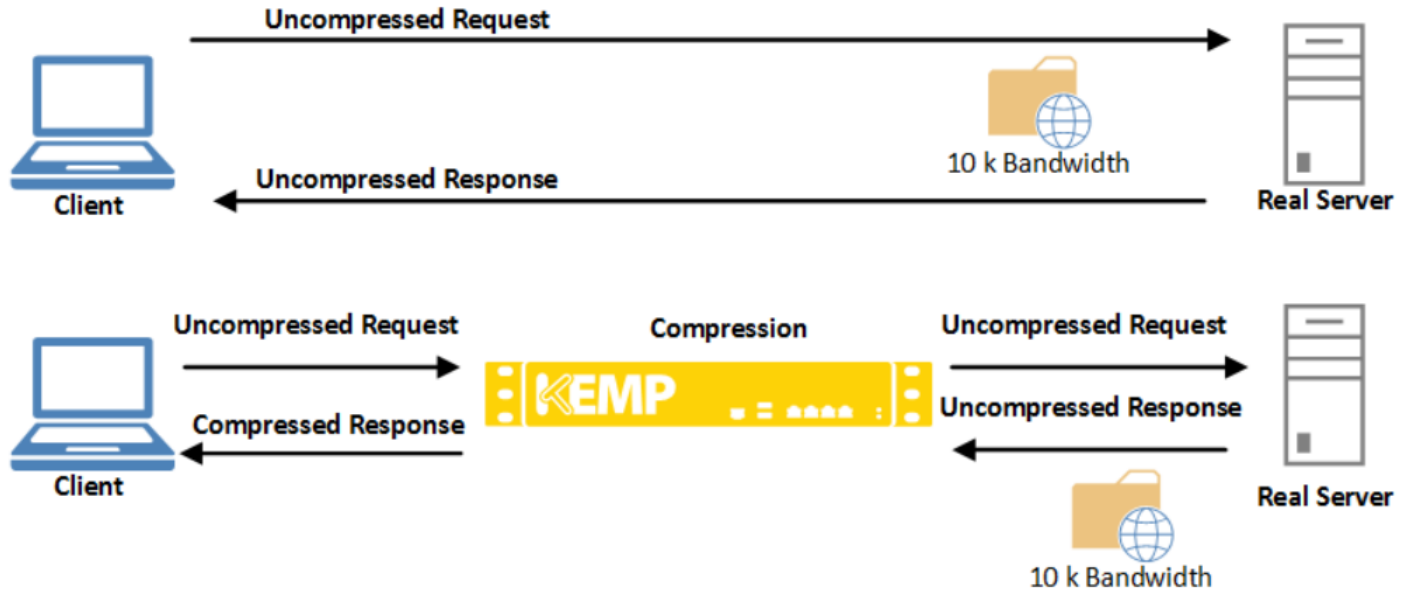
Uncompressed Request

Client

10 k Bandwidth

Uncompressed Response

Real Server

Uncompressed Request

Compression

Uncompressed Request

KEMP

Compressed Response

Uncompressed Response

Client

Real Server

10 k Bandwidth